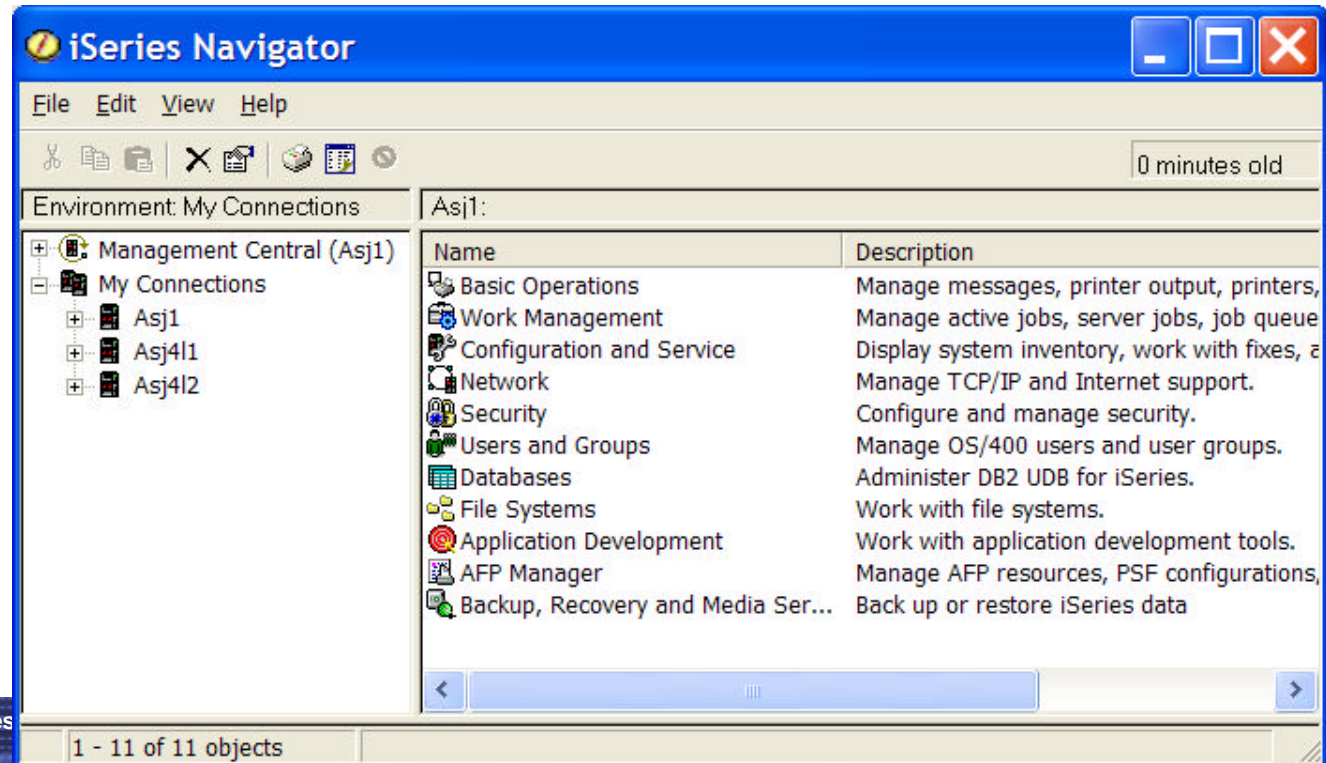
iSeries Navigator

File Edit View Help

0 minutes old

Environment: My Connections

Management Central (Asj1)
My Connections
Asj1
Asj4l1
Asj4l2

Asj1:

| Name | Description |
|---|---|
| Basic Operations | Manage messages, printer output, printers, |
| Work Management | Manage active jobs, server jobs, job queue |
| Configuration and Service | Display system inventory, work with fixes, a |
| Network | Manage TCP/IP and Internet support. |
| Security | Configure and manage security. |
| Users and Groups | Manage OS/400 users and user groups. |
| Databases | Administer DB2 UDB for iSeries. |
| File Systems | Work with file systems. |
| Application Development | Work with application development tools. |
| AFP Manager | Manage AFP resources, PSF configurations, |
| Backup, Recovery and Media Ser... | Back up or restore iSeries data |

1 - 11 of 11 objects